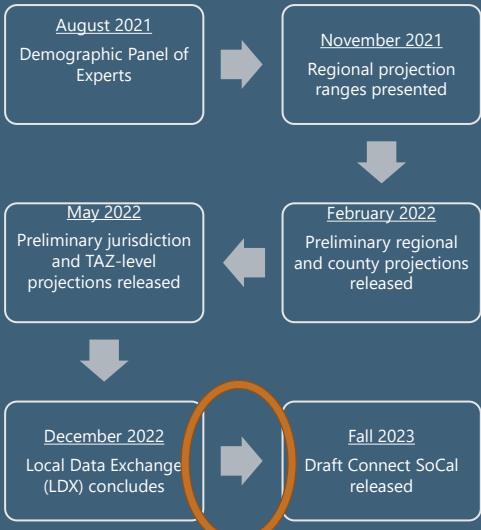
August 2021
Demographic Panel of Experts

November 2021
Regional projection ranges presented

February 2022
Preliminary regional and county projections released

May 2022
Preliminary jurisdiction and TAZ-level projections released

December 2022
Local Data Exchange (LDX) concludes

Fall 2023
Draft Connect SoCal released